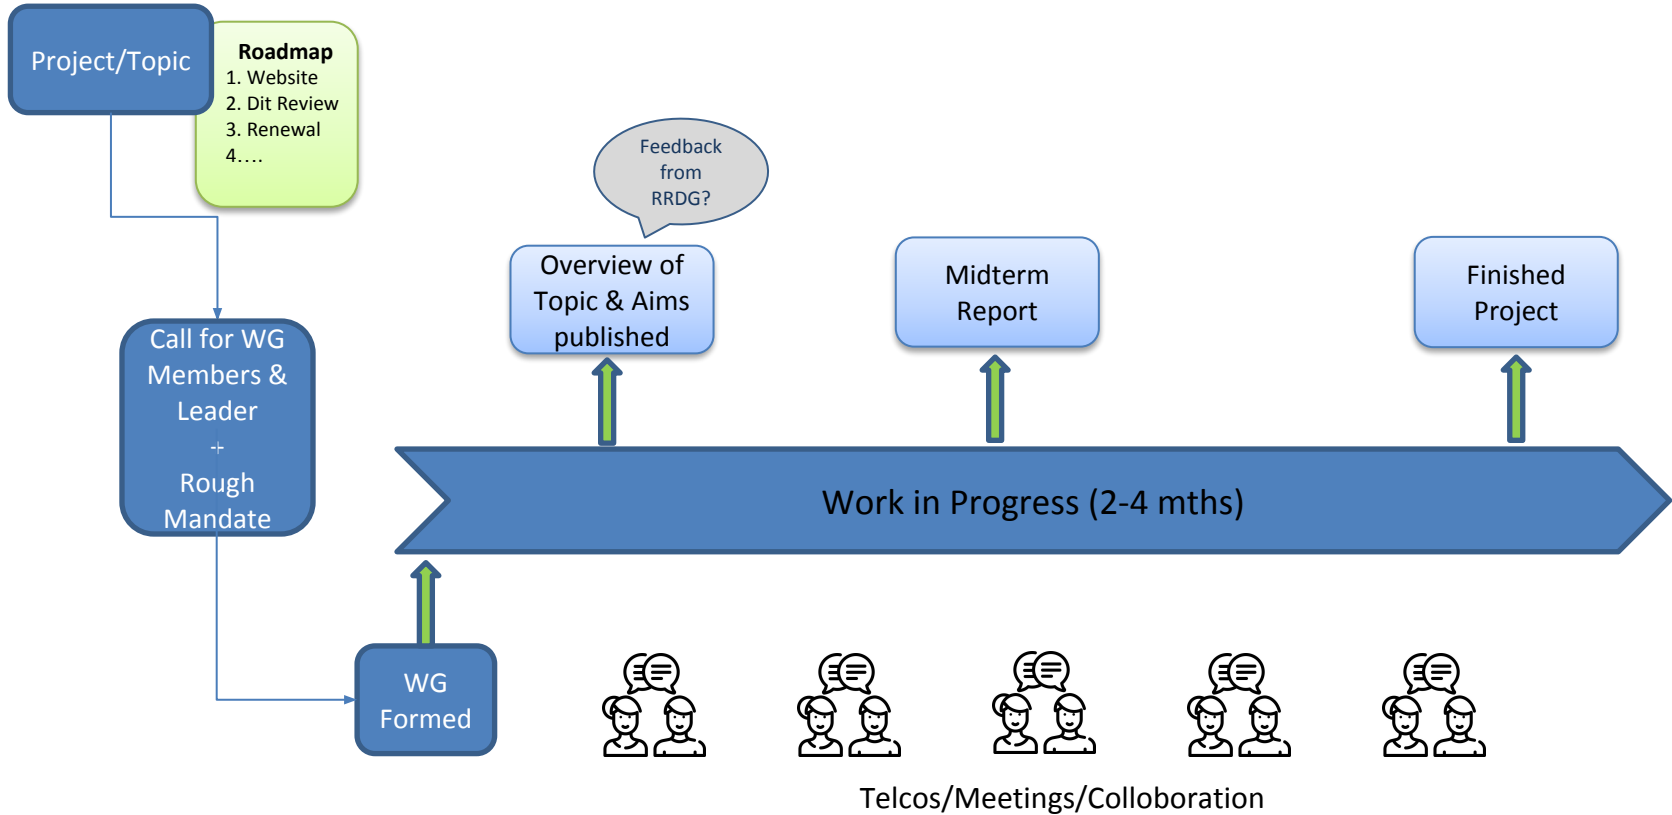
Project/Topic

Roadmap
1. Website
2. Dit Review
3. Renewal
4….

Call for WG Members & Leader
+
Rough Mandate

WG Formed

Feedback from RRDG?

Overview of Topic & Aims published

Midterm Report

Finished Project

Work in Progress (2-4 mths)

Telcos/Meetings/Colloboration